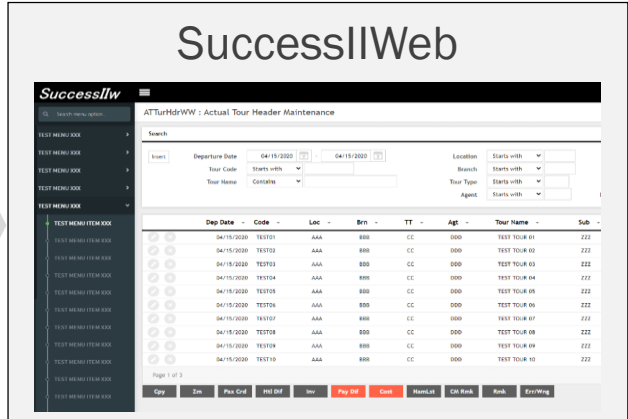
SuccessIIWeb

SuccessIIw

Search menu option...

TEST MENU XXX
TEST MENU XXX
TEST MENU XXX
TEST MENU XXX
TEST MENU XXX
TEST MENU ITEM XXX
TEST MENU ITEM XXX
TEST MENU ITEM XXX
TEST MENU ITEM XXX
TEST MENU ITEM XXX
TEST MENU ITEM XXX
TEST MENU ITEM XXX
TEST MENU ITEM XXX
TEST MENU ITEM XXX
TEST MENU ITEM XXX
TEST MENU ITEM XXX

ATTurHdrWW : Actual Tour Header Maintenance

Search

Insert

Departure Date 04/15/2020 - 04/15/2020
Tour Code Starts with
Tour Name Contains
Location Starts with
Branch Starts with
Tour Type Starts with
Agent Starts with

| | Dep Date | Code | Loc | Brn | TT | Agt | Tour Name | Sub |
|---|---|---|---|---|---|---|---|---|
| | 04/15/2020 | TEST01 | AAA | BBB | CC | DDD | TEST TOUR 01 | ZZZ |
| | 04/15/2020 | TEST02 | AAA | BBB | CC | DDD | TEST TOUR 02 | ZZZ |
| | 04/15/2020 | TEST03 | AAA | BBB | CC | DDD | TEST TOUR 03 | ZZZ |
| | 04/15/2020 | TEST04 | AAA | BBB | CC | DDD | TEST TOUR 04 | ZZZ |
| | 04/15/2020 | TEST05 | AAA | BBB | CC | DDD | TEST TOUR 05 | ZZZ |
| | 04/15/2020 | TEST06 | AAA | BBB | CC | DDD | TEST TOUR 06 | ZZZ |
| | 04/15/2020 | TEST07 | AAA | BBB | CC | DDD | TEST TOUR 07 | ZZZ |
| | 04/15/2020 | TEST08 | AAA | BBB | CC | DDD | TEST TOUR 08 | ZZZ |
| | 04/15/2020 | TEST09 | AAA | BBB | CC | DDD | TEST TOUR 09 | ZZZ |
| | 04/15/2020 | TEST10 | AAA | BBB | CC | DDD | TEST TOUR 10 | ZZZ |

Page 1 of 3

Cpy Zm Pax Crd Htl Dtl Inv Pay Dtl Cost NamLst CH Rmk Rmk Err/Wng